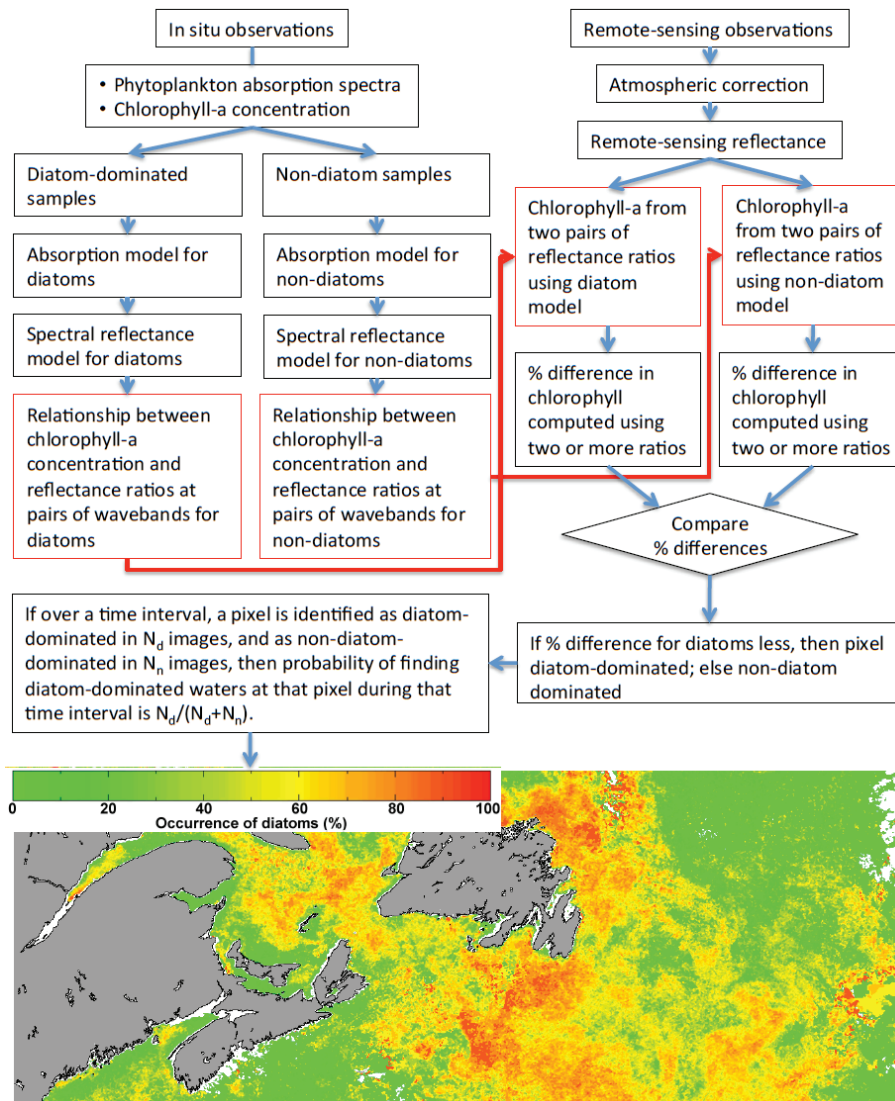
In situ observations

• Phytoplankton absorption spectra
• Chlorophyll-a concentration

Diatom-dominated samples

Non-diatom samples

Absorption model for diatoms

Absorption model for non-diatoms

Spectral reflectance model for diatoms

Spectral reflectance model for non-diatoms

Relationship between chlorophyll-a concentration and reflectance ratios at pairs of wavebands for diatoms

Relationship between chlorophyll-a concentration and reflectance ratios at pairs of wavebands for non-diatoms

Remote-sensing observations

Atmospheric correction

Remote-sensing reflectance

Chlorophyll-a from two pairs of reflectance ratios using diatom model

Chlorophyll-a from two pairs of reflectance ratios using non-diatom model

% difference in chlorophyll computed using two or more ratios

% difference in chlorophyll computed using two or more ratios

Compare % differences

If % difference for diatoms less, then pixel diatom-dominated; else non-diatom dominated

If over a time interval, a pixel is identified as diatom-dominated in $N_d$ images, and as non-diatom-dominated in $N_n$ images, then probability of finding diatom-dominated waters at that pixel during that time interval is $N_d/(N_d+N_n)$.

0 20 40 60 80 100
Occurrence of diatoms (%)